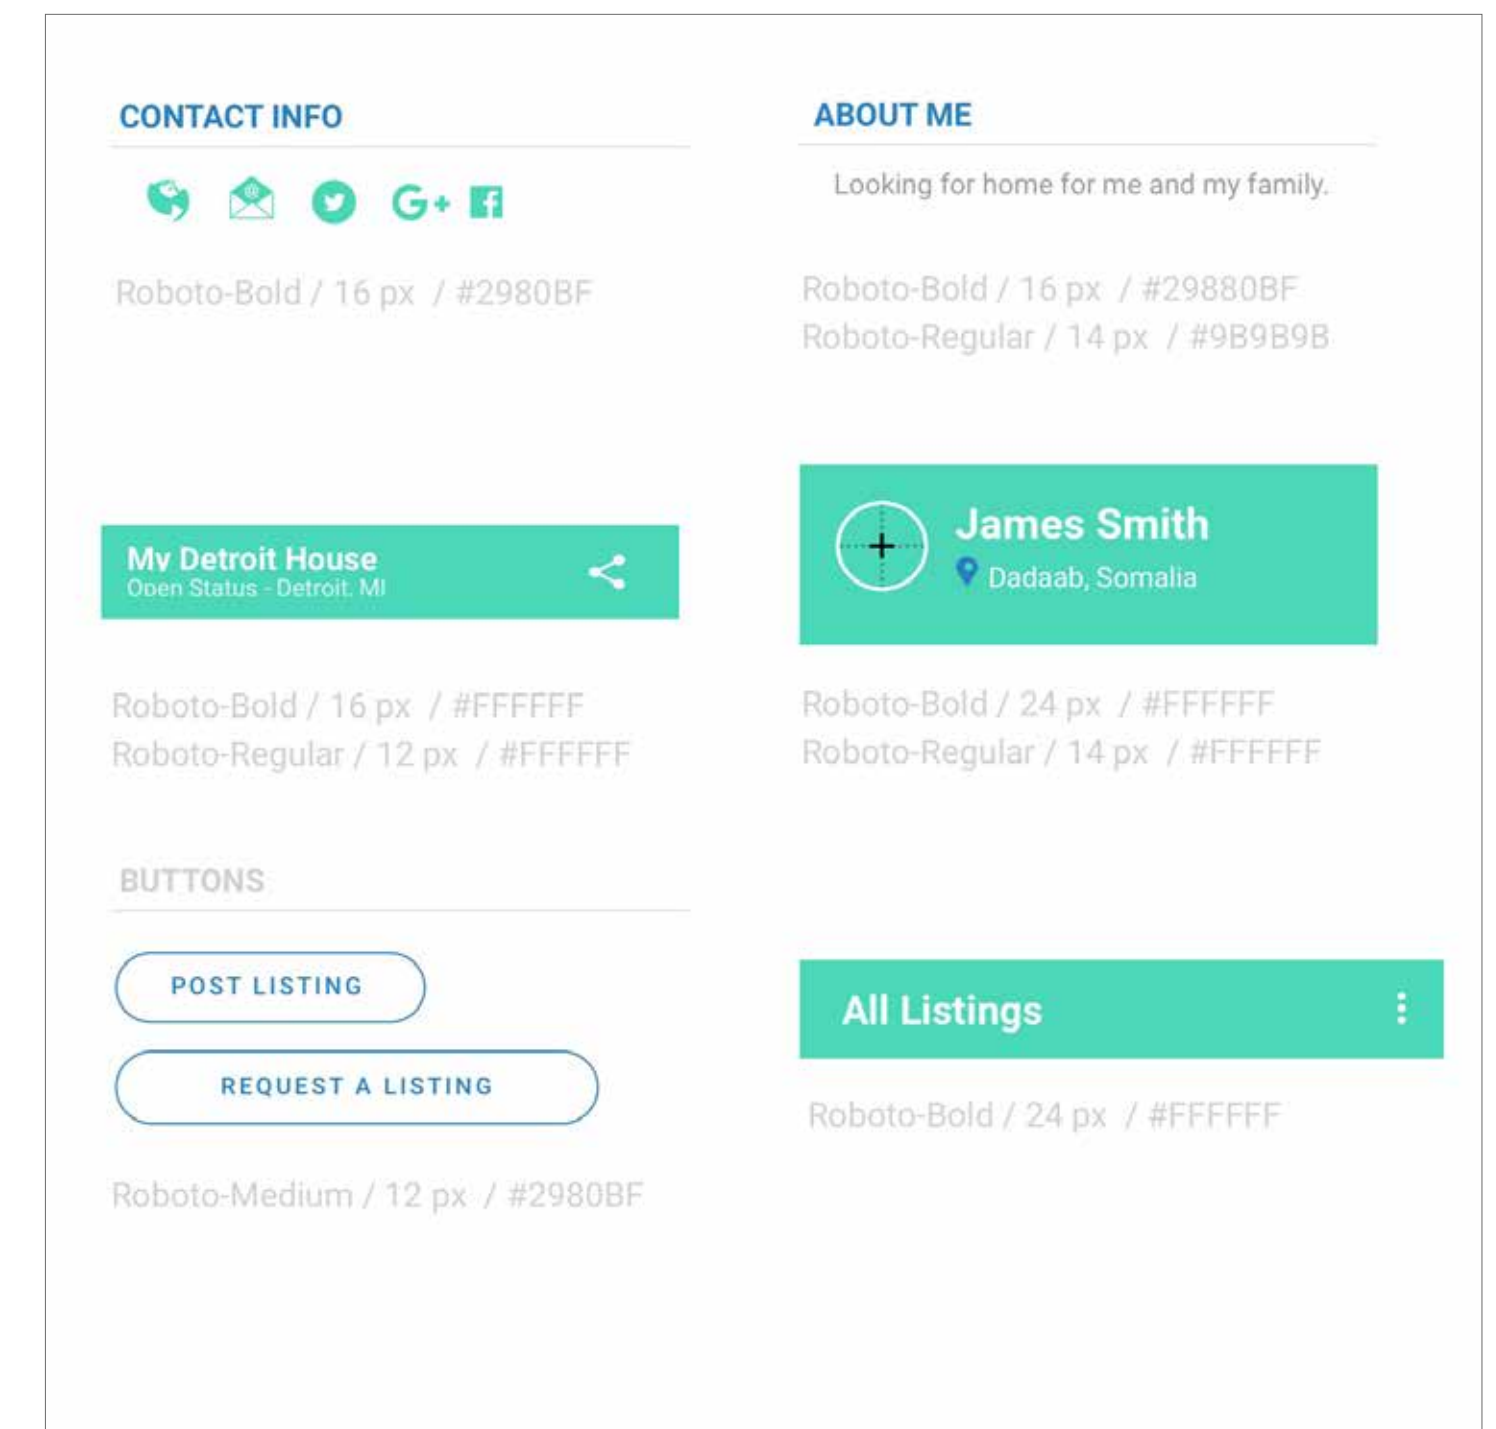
CONTACT INFO

G+

Roboto-Bold / 16 px / #2980BF

My Detroit House
Open Status - Detroit, MI

Roboto-Bold / 16 px / #FFFFFF
Roboto-Regular / 12 px / #FFFFFF

BUTTONS

POST LISTING

REQUEST A LISTING

Roboto-Medium / 12 px / #2980BF

ABOUT ME

Looking for home for me and my family.

Roboto-Bold / 16 px / #29880BF
Roboto-Regular / 14 px / #9B9B9B

James Smith
Dadaab, Somalia

Roboto-Bold / 24 px / #FFFFFF
Roboto-Regular / 14 px / #FFFFFF

All Listings

Roboto-Bold / 24 px / #FFFFFF